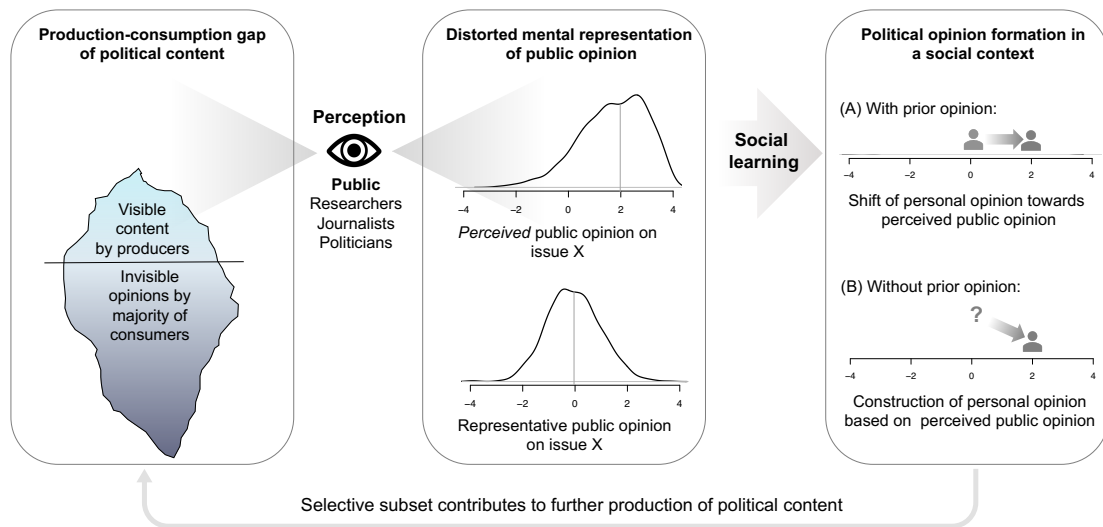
Production-consumption gap of political content

Visible content by producers

Invisible opinions by majority of consumers

Perception

Public
Researchers
Journalists
Politicians

Distorted mental representation of public opinion

−4 −2 0 2 4

*Perceived* public opinion on issue X

−4 −2 0 2 4

Representative public opinion on issue X

Social learning

Political opinion formation in a social context

(A) With prior opinion:

−4 −2 0 2 4

Shift of personal opinion towards perceived public opinion

(B) Without prior opinion:

?

−4 −2 0 2 4

Construction of personal opinion based on perceived public opinion

Selective subset contributes to further production of political content